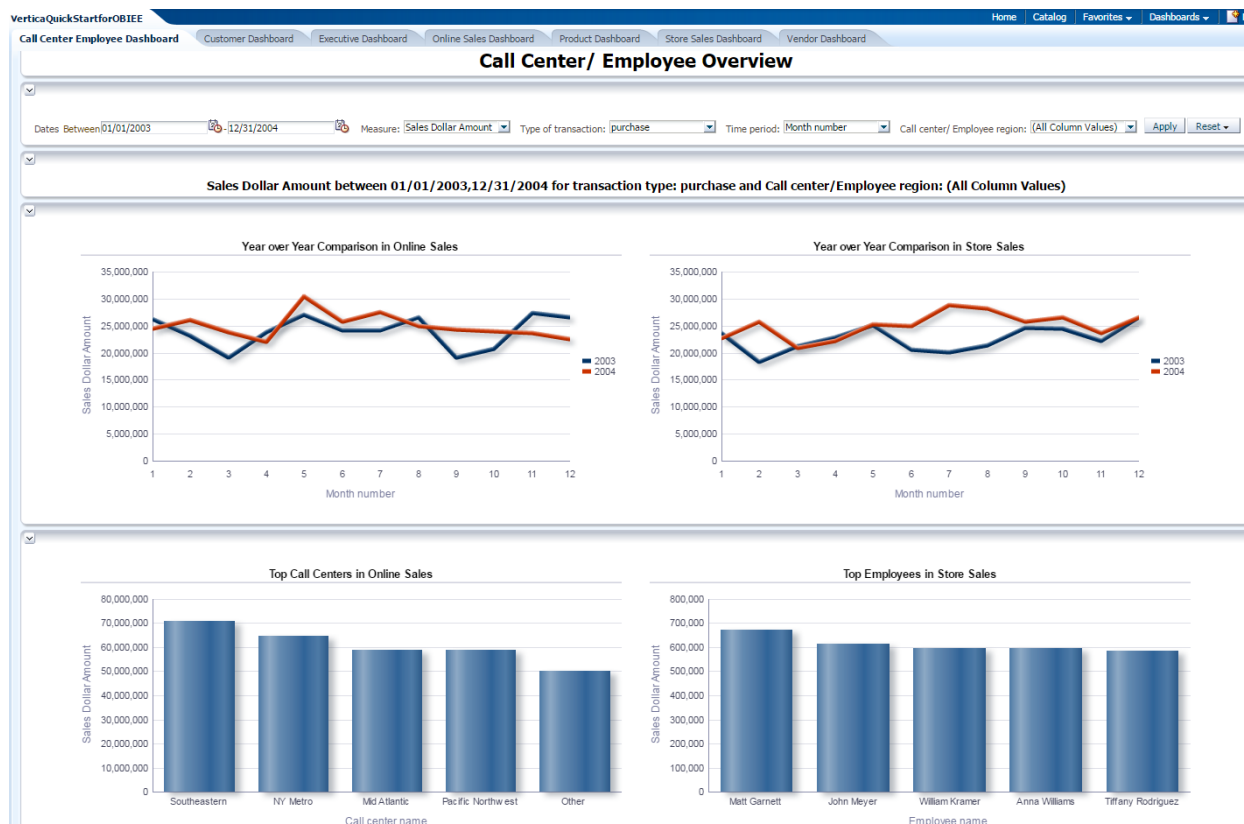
VerticaQuickStartforOBIEE

Home | Catalog | Favorites ▾ | Dashboards ▾

Call Center Employee Dashboard | Customer Dashboard | Executive Dashboard | Online Sales Dashboard | Product Dashboard | Store Sales Dashboard | Vendor Dashboard

Call Center/ Employee Overview

Dates Between 01/01/2003 - 12/31/2004 Measure: Sales Dollar Amount Type of transaction: purchase Time period: Month number Call center/ Employee region: (All Column Values) Apply Reset ▾

Sales Dollar Amount between 01/01/2003,12/31/2004 for transaction type: purchase and Call center/Employee region: (All Column Values)

Year over Year Comparison in Online Sales

35,000,000
30,000,000
25,000,000
20,000,000
15,000,000
10,000,000
5,000,000
0

Sales Dollar Amount

1 2 3 4 5 6 7 8 9 10 11 12

Month number

2003
2004

Year over Year Comparison in Store Sales

35,000,000
30,000,000
25,000,000
20,000,000
15,000,000
10,000,000
5,000,000
0

Sales Dollar Amount

1 2 3 4 5 6 7 8 9 10 11 12

Month number

2003
2004

Top Call Centers in Online Sales

80,000,000
70,000,000
60,000,000
50,000,000
40,000,000
30,000,000
20,000,000
10,000,000
0

Sales Dollar Amount

Southeastern NY Metro Mid Atlantic Pacific Northwest Other

Call center name

Top Employees in Store Sales

800,000
700,000
600,000
500,000
400,000
300,000
200,000
100,000
0

Sales Dollar Amount

Matt Garnett John Meyer William Kramer Anna Williams Tiffany Rodriguez

Employee name